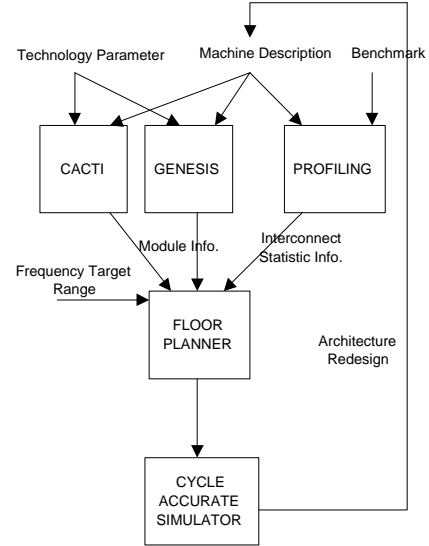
Technology Parameter

Machine Description

Benchmark

CACTI

GENESIS

PROFILING

Module Info.

Interconnect Statistic Info.

Frequency Target Range

FLOOR PLANNER

Architecture Redesign

CYCLE ACCURATE SIMULATOR